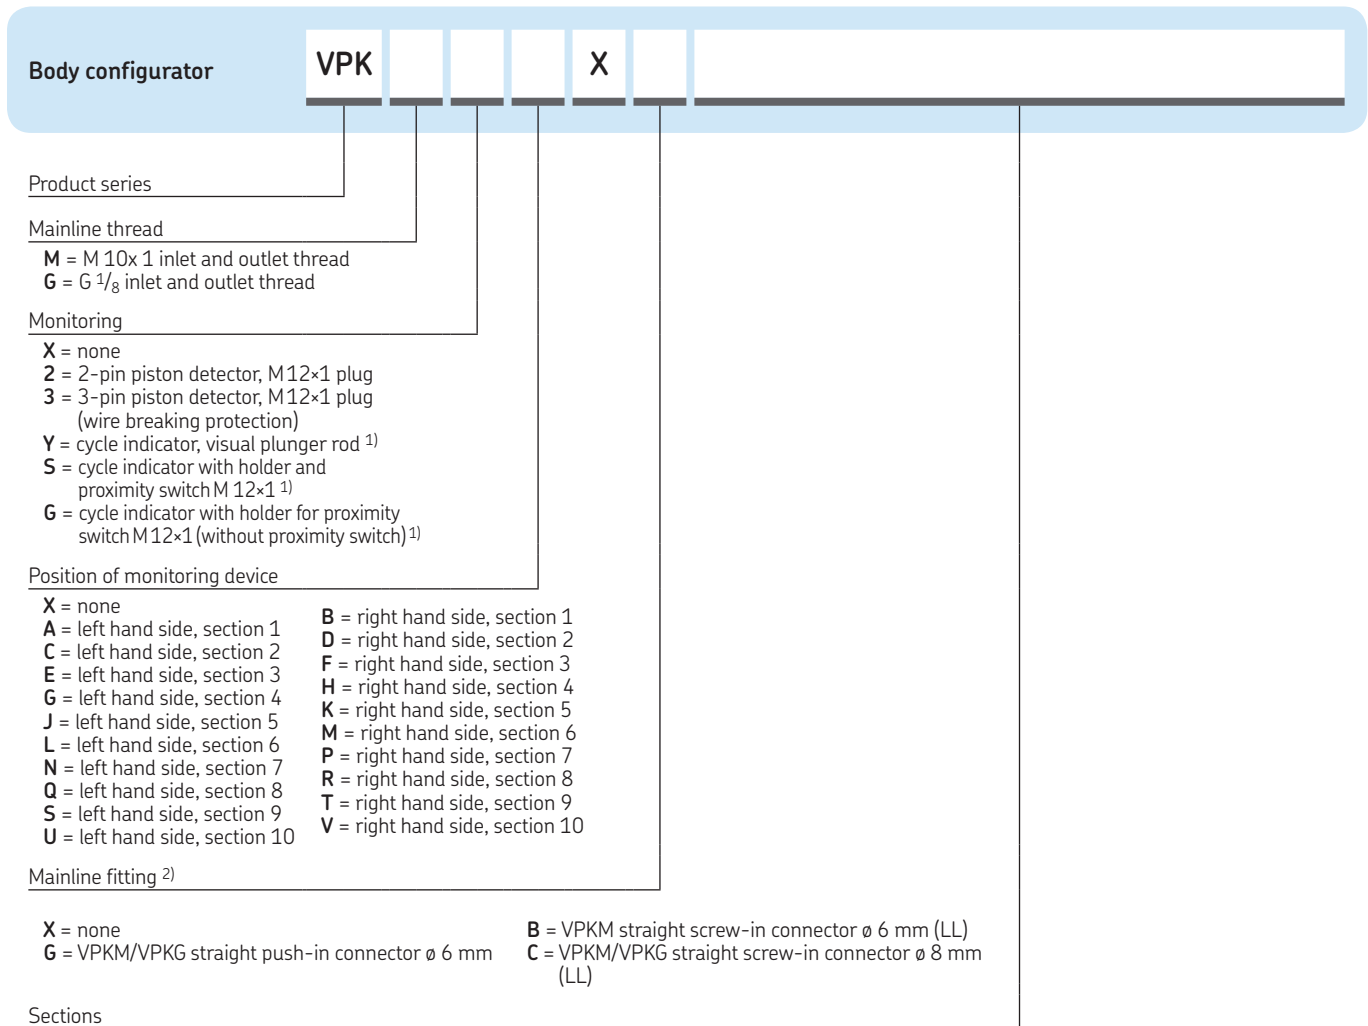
Body configurator VPK X

Product series

Mainline thread
**M** = M 10x 1 inlet and outlet thread
**G** = G $^1/_8$ inlet and outlet thread

Monitoring
**X** = none
**2** = 2-pin piston detector, M12×1 plug
**3** = 3-pin piston detector, M12×1 plug (wire breaking protection)
**Y** = cycle indicator, visual plunger rod $^{1)}$
**S** = cycle indicator with holder and proximity switch M 12×1 $^{1)}$
**G** = cycle indicator with holder for proximity switch M 12×1 (without proximity switch) $^{1)}$

Position of monitoring device
**X** = none
**A** = left hand side, section 1
**C** = left hand side, section 2
**E** = left hand side, section 3
**G** = left hand side, section 4
**J** = left hand side, section 5
**L** = left hand side, section 6
**N** = left hand side, section 7
**Q** = left hand side, section 8
**S** = left hand side, section 9
**U** = left hand side, section 10

**B** = right hand side, section 1
**D** = right hand side, section 2
**F** = right hand side, section 3
**H** = right hand side, section 4
**K** = right hand side, section 5
**M** = right hand side, section 6
**P** = right hand side, section 7
**R** = right hand side, section 8
**T** = right hand side, section 9
**V** = right hand side, section 10

Mainline fitting $^{2)}$

**X** = none
**G** = VPKM/VPKG straight push-in connector ø 6 mm

**B** = VPKM straight screw-in connector ø 6 mm (LL)
**C** = VPKM/VPKG straight screw-in connector ø 8 mm (LL)

Sections